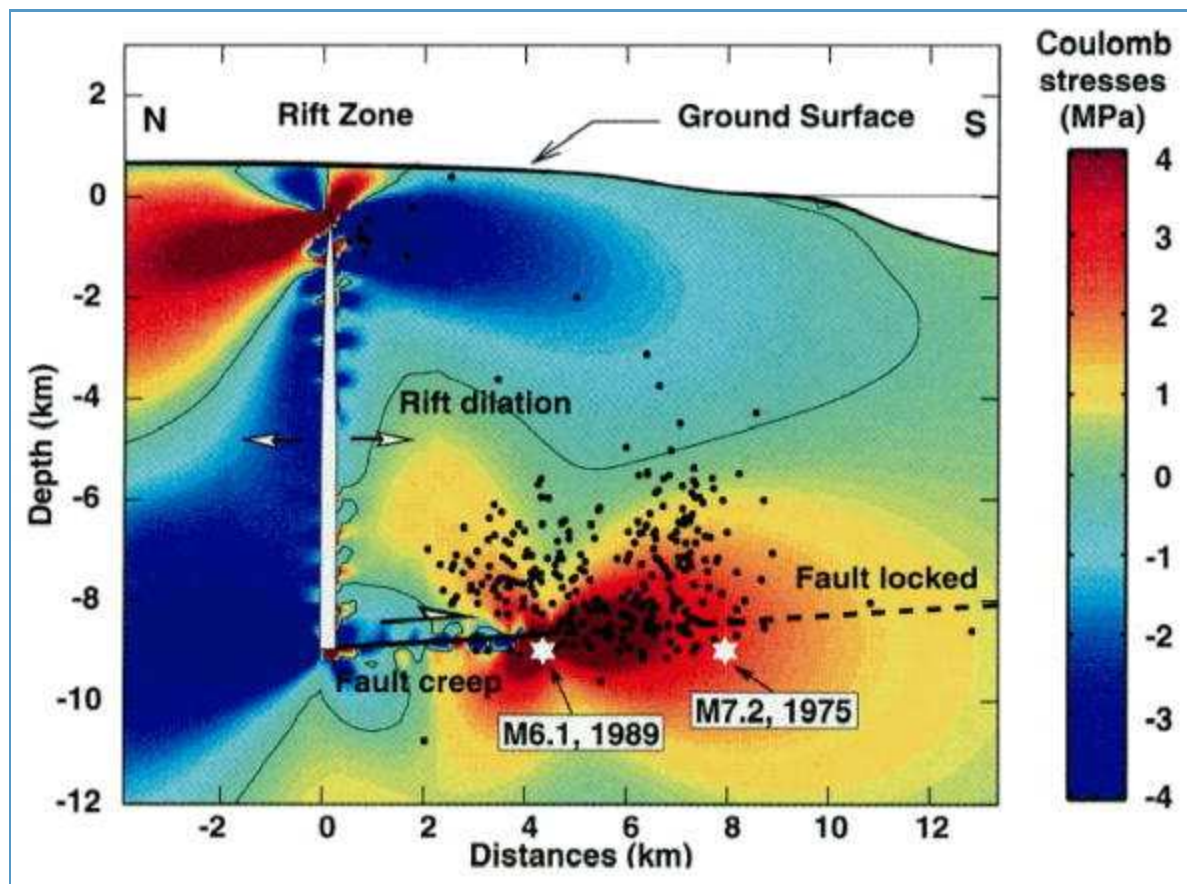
N
Rift Zone
Ground Surface
S

Coulomb stresses (MPa)

4
3
2
1
0
-1
-2
-3
-4

Depth (km)
2
0
-2
-4
-6
-8
-10
-12

Rift dilation
Fault locked
Fault creep
M6.1, 1989
M7.2, 1975

-2
0
2
4
6
8
10
12
Distances (km)